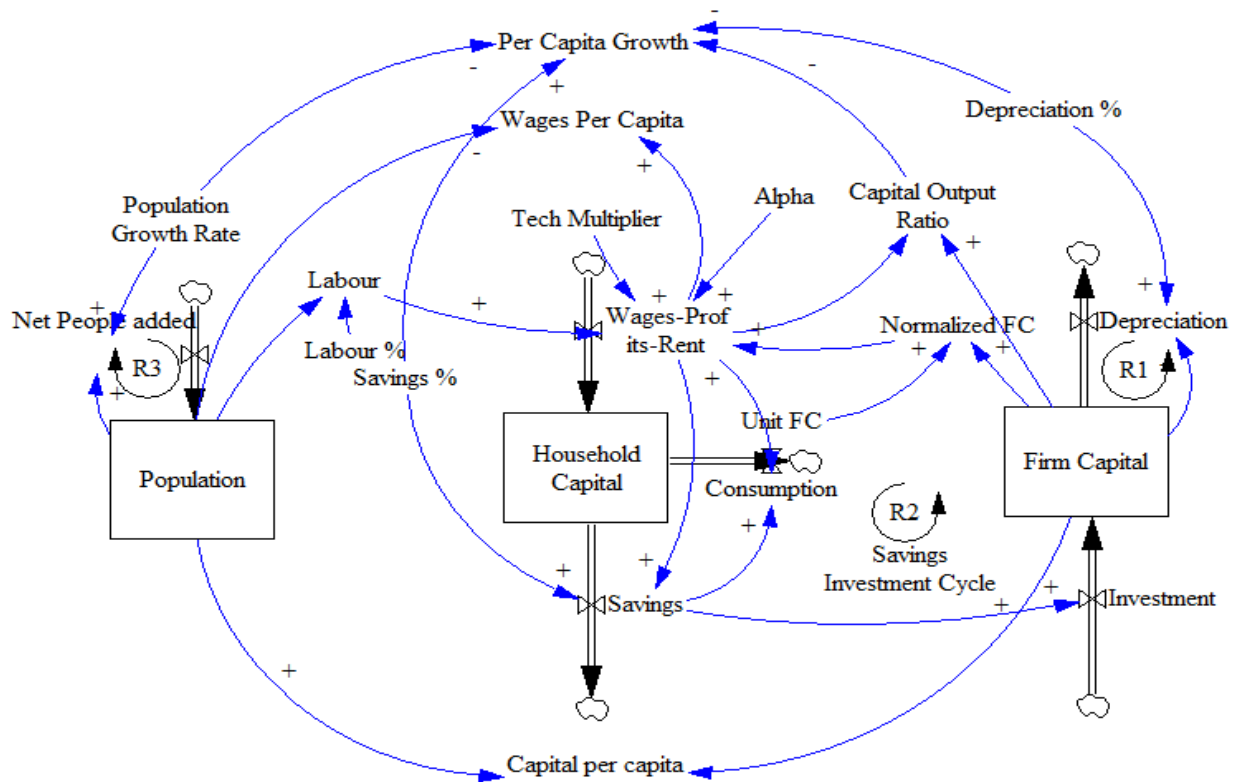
Per Capita Growth
-
-
+
-
Wages Per Capita
-
Depreciation %
+
Population Growth Rate
Tech Multiplier
Alpha
Capital Output Ratio
+
Labour
+
+
+
+
Net People added
Wages-Profits-Rent
Normalized FC
+
+
Depreciation
+
Labour %
+
R3
Savings %
+
+
+
R1
Unit FC
Household Capital
Population
Firm Capital
Consumption
+
R2
Savings Investment Cycle
+
+
Savings
+
+
Investment
+
Capital per capita